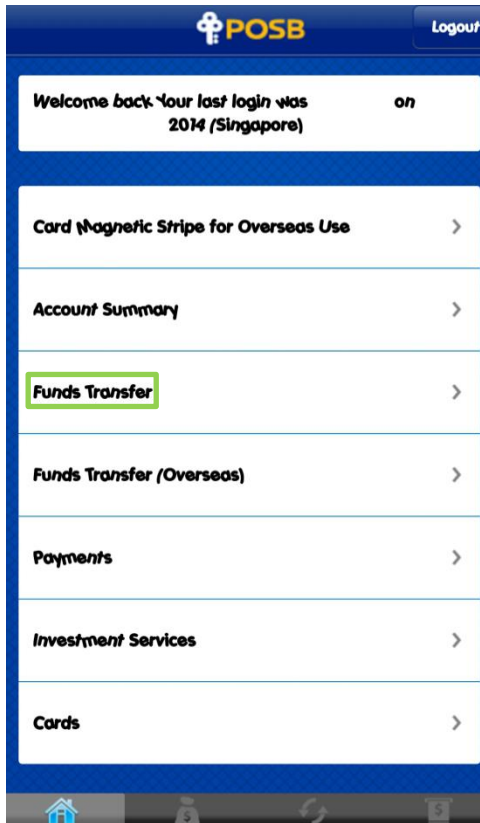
POSB

Logout

Welcome back Your last login was on 2014 (Singapore)

Card Magnetic Stripe for Overseas Use

Account Summary

Funds Transfer

Funds Transfer (Overseas)

Payments

Investment Services

Cards